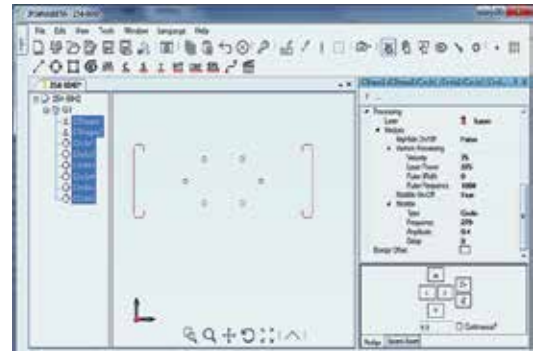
File Edit View Tools Window Language Help

Processing
Laser
Modes
Vector Processing
Velocity
Laser Power
Pulse Width
Pulse Frequency
Wobble
Type
Frequency
Amplitude
Step
Energy Offset

Circle
Jog Step
Continuous?